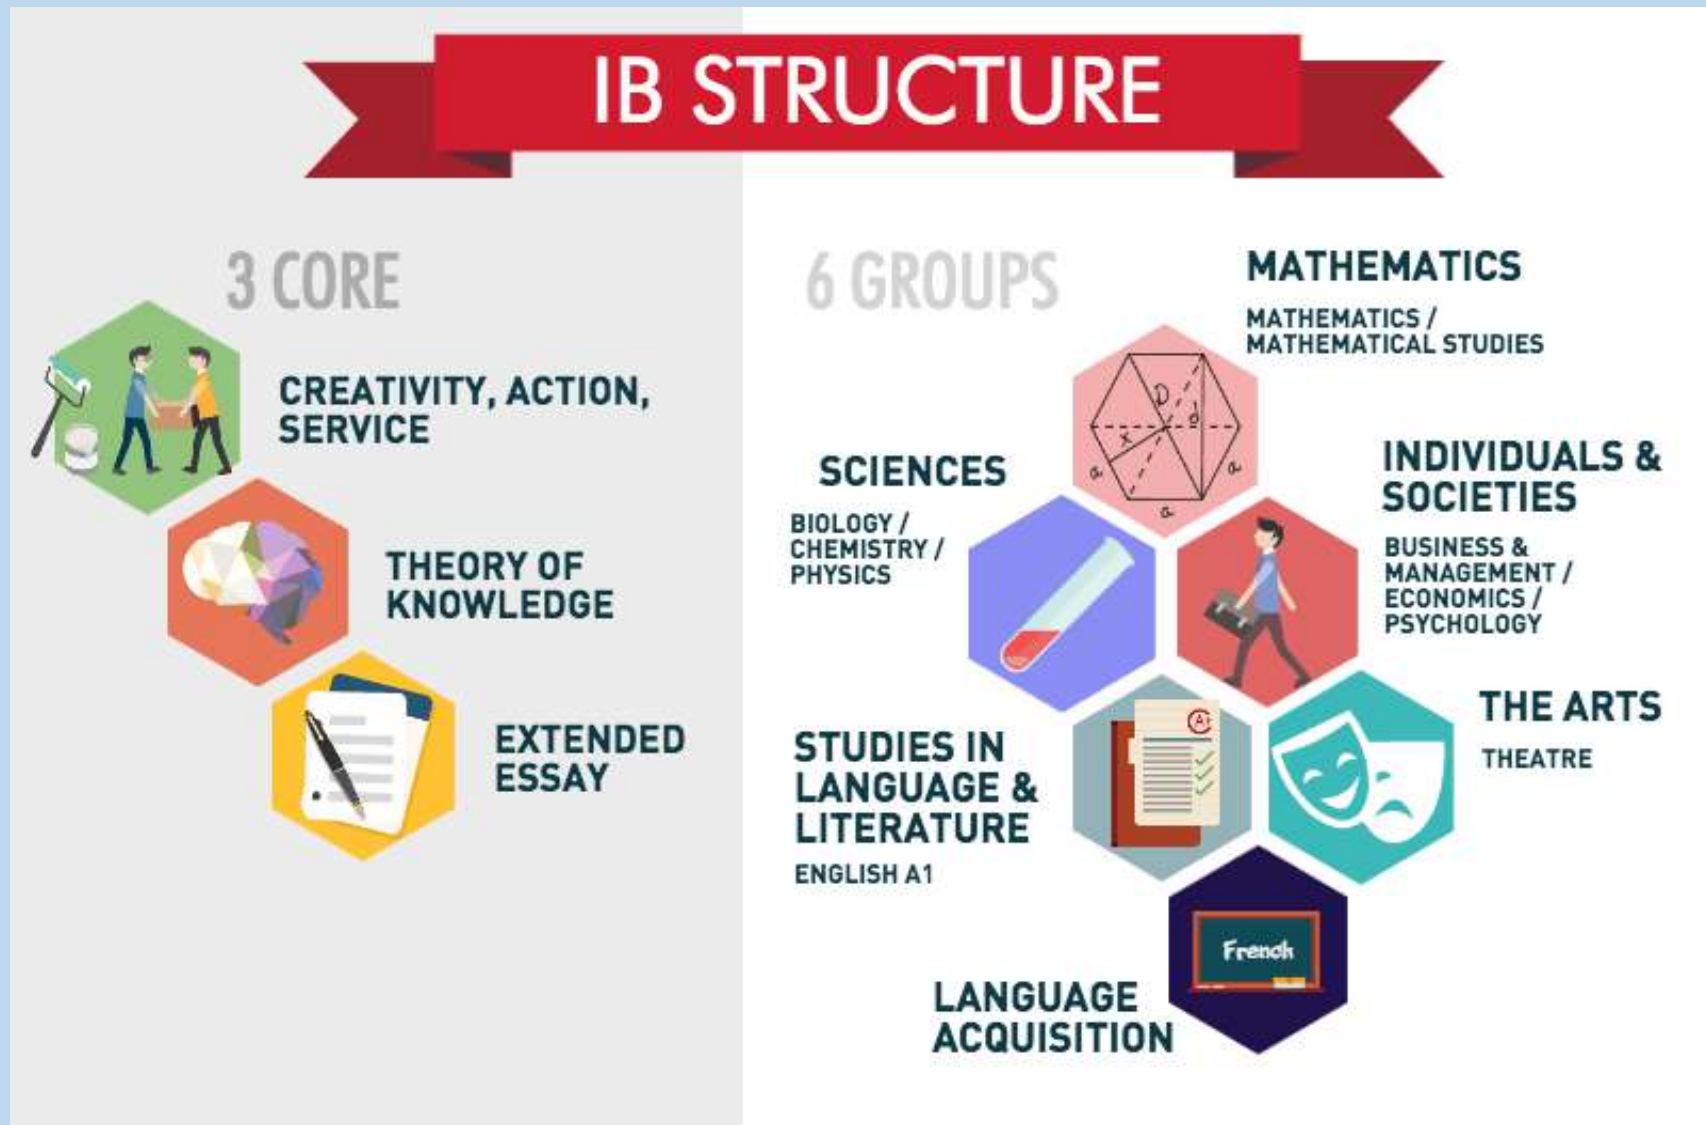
IB STRUCTURE

3 CORE

CREATIVITY, ACTION, SERVICE

THEORY OF KNOWLEDGE

EXTENDED ESSAY

6 GROUPS

MATHEMATICS

MATHEMATICS / MATHEMATICAL STUDIES

SCIENCES

BIOLOGY / CHEMISTRY / PHYSICS

INDIVIDUALS & SOCIETIES

BUSINESS & MANAGEMENT / ECONOMICS / PSYCHOLOGY

STUDIES IN LANGUAGE & LITERATURE

ENGLISH A1

THE ARTS

THEATRE

French

LANGUAGE ACQUISITION